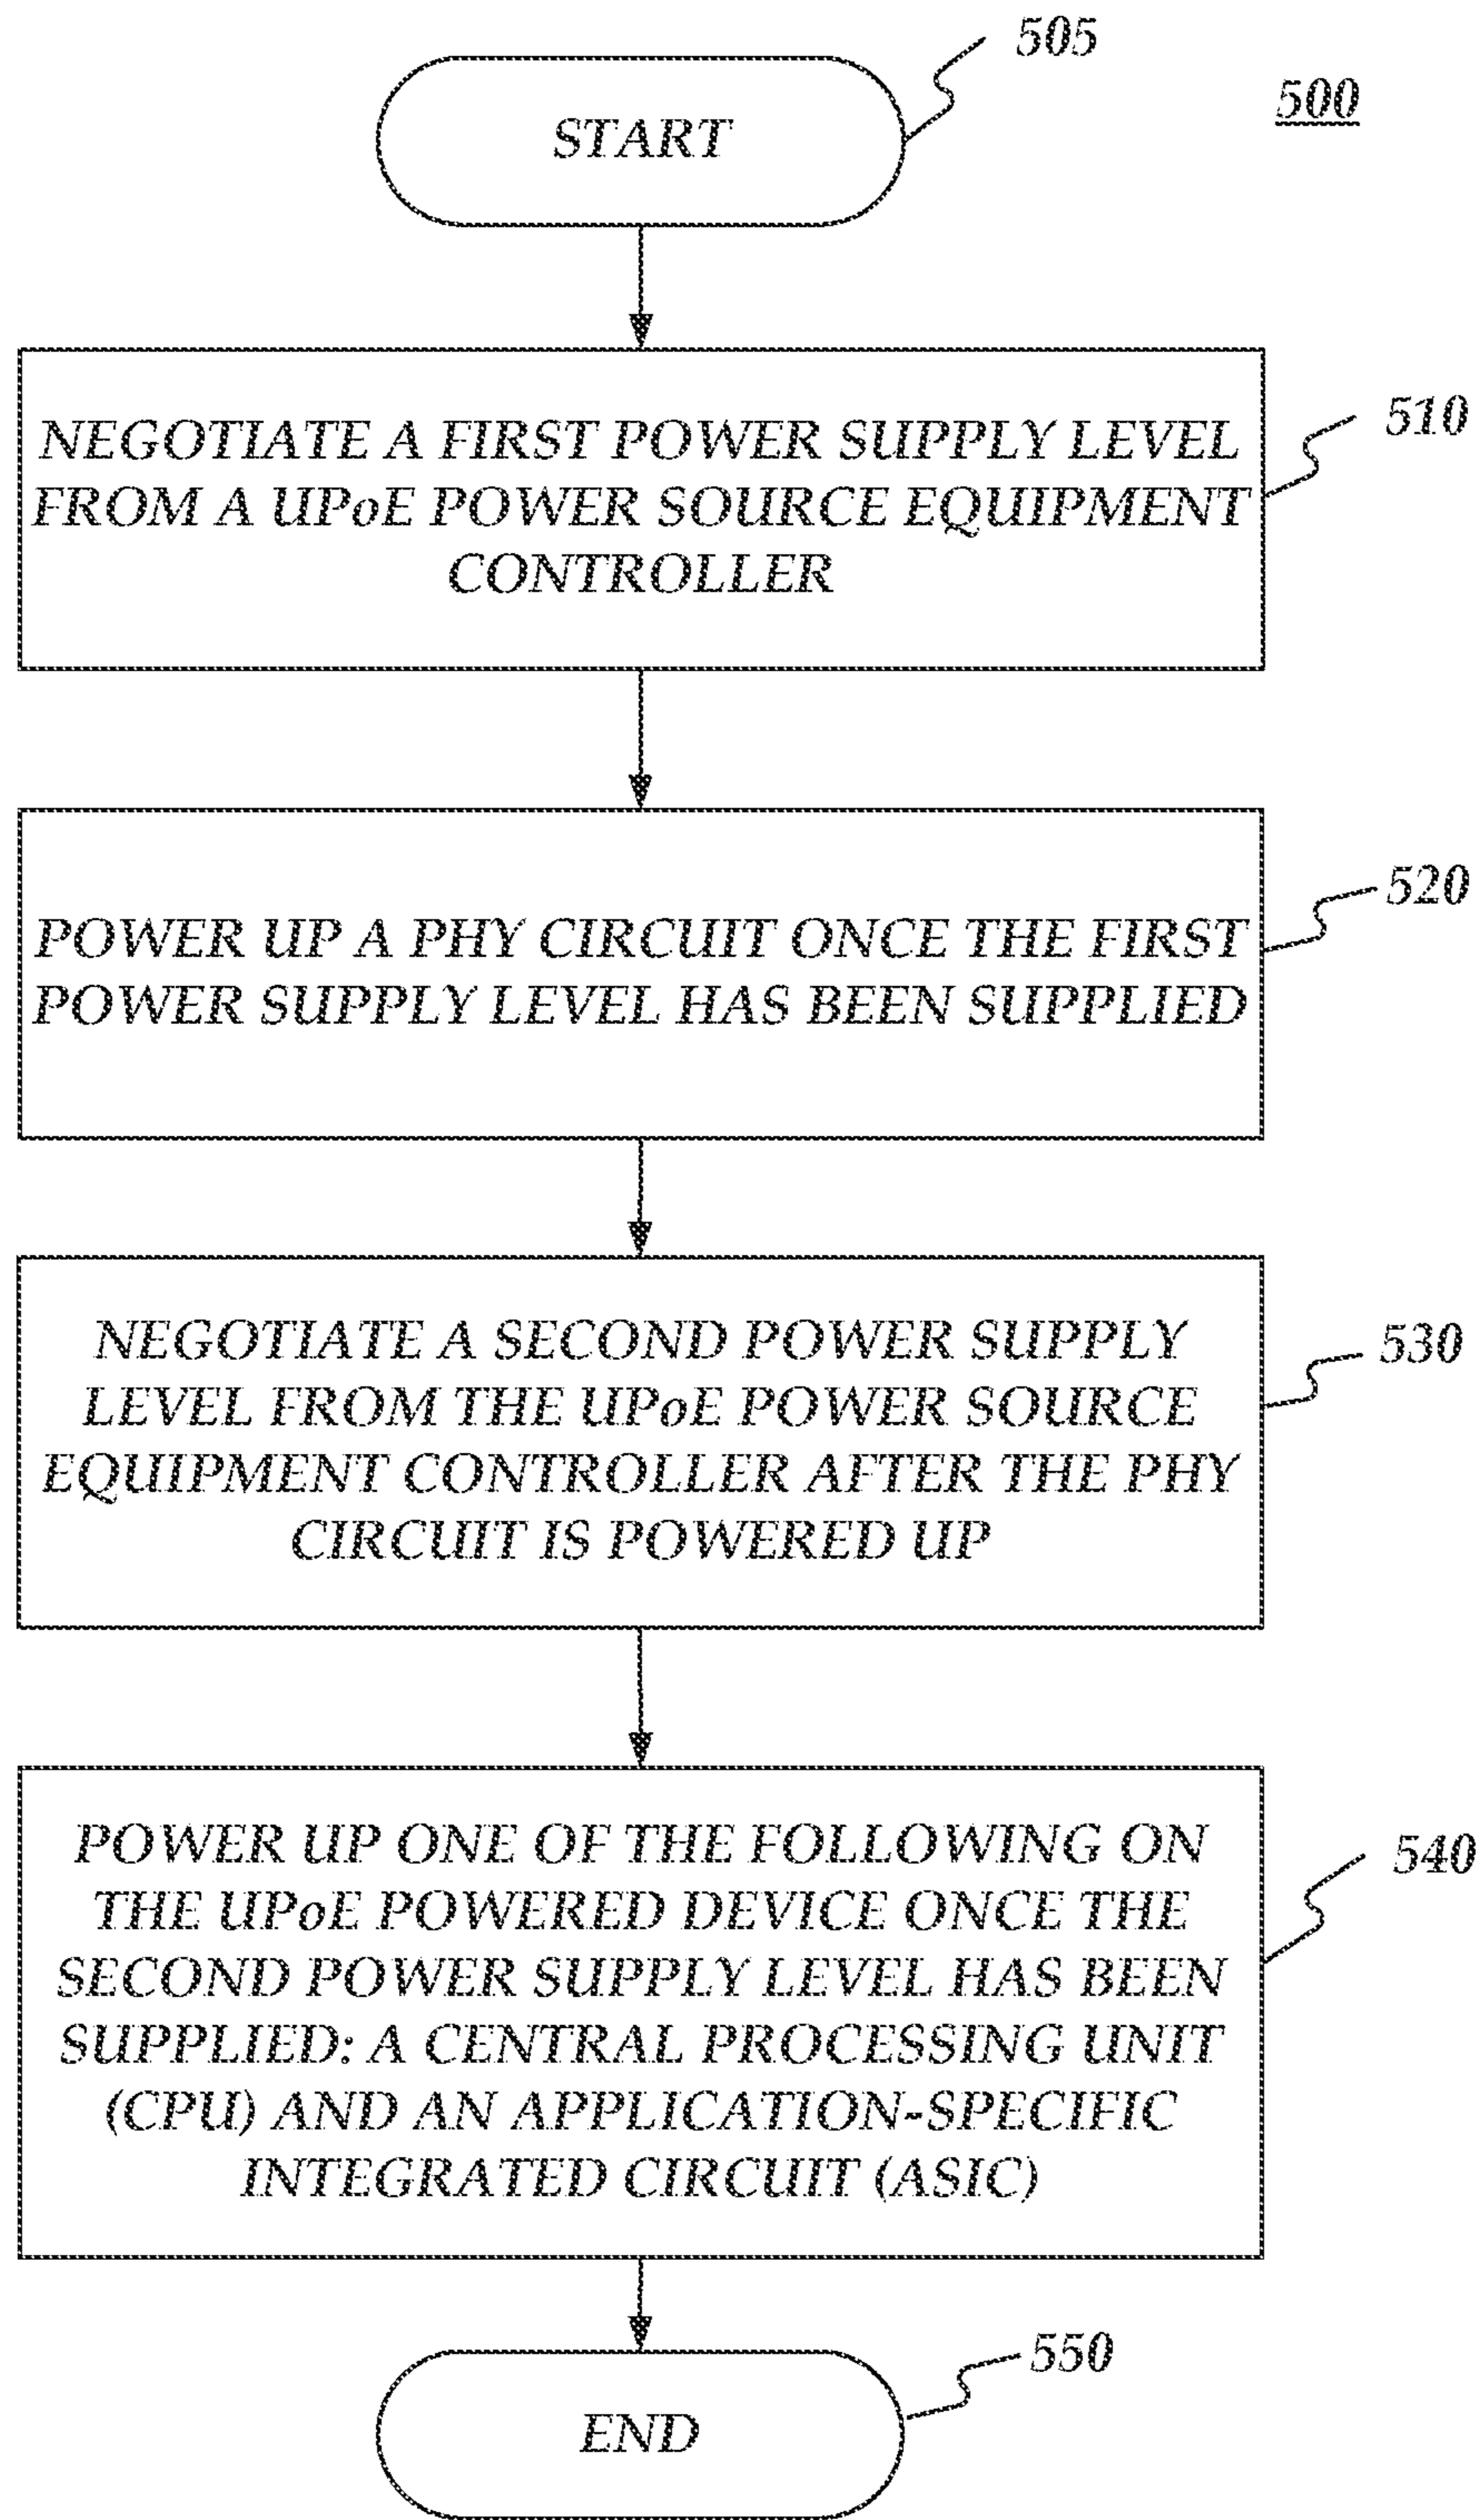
505

500

START

NEGOTIATE A FIRST POWER SUPPLY LEVEL FROM A UPoE POWER SOURCE EQUIPMENT CONTROLLER

510

POWER UP A PHY CIRCUIT ONCE THE FIRST POWER SUPPLY LEVEL HAS BEEN SUPPLIED

520

NEGOTIATE A SECOND POWER SUPPLY LEVEL FROM THE UPoE POWER SOURCE EQUIPMENT CONTROLLER AFTER THE PHY CIRCUIT IS POWERED UP

530

POWER UP ONE OF THE FOLLOWING ON THE UPoE POWERED DEVICE ONCE THE SECOND POWER SUPPLY LEVEL HAS BEEN SUPPLIED: A CENTRAL PROCESSING UNIT (CPU) AND AN APPLICATION-SPECIFIC INTEGRATED CIRCUIT (ASIC)

540

550

END